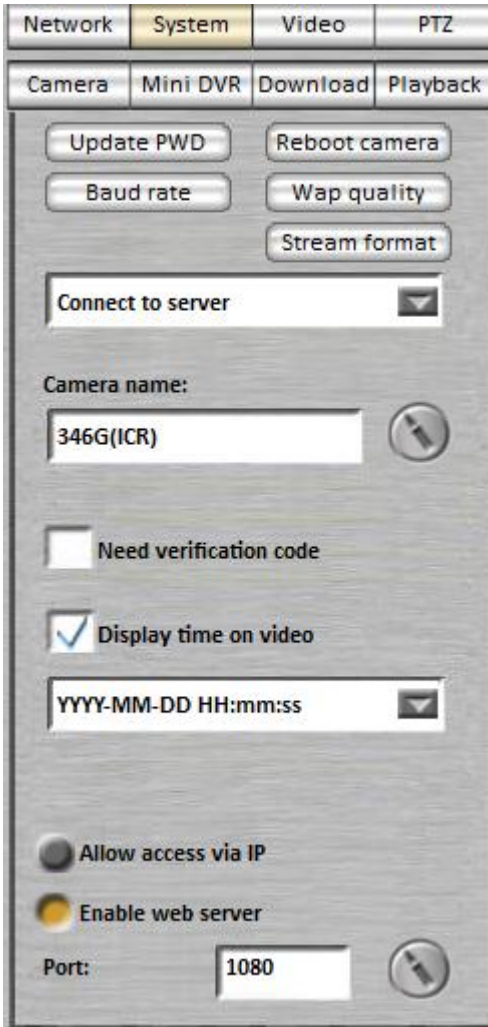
Network System Video PTZ

Camera Mini DVR Download Playback

Update PWD
Reboot camera
Baud rate
Wap quality
Stream format

Connect to server

Camera name:

346G(ICR)

Need verification code

Display time on video

YYYY-MM-DD HH:mm:ss

Allow access via IP

Enable web server

Port: 1080